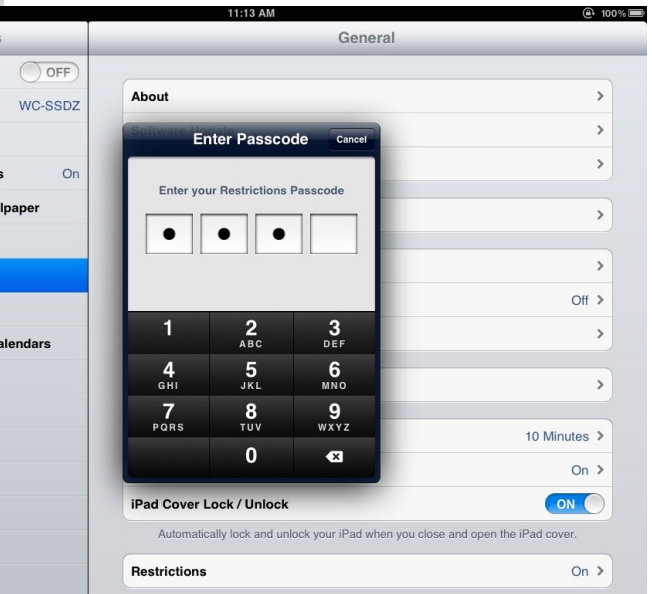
11:13 AM
100%

General

OFF
WC-SSDZ
s On
lpaper
alendars

About
Software
Enter Passcode
Cancel
Enter your Restrictions Passcode

1
2 ABC
3 DEF
4 GHI
5 JKL
6 MNO
7 PQRS
8 TUV
9 WXYZ
0

Off
10 Minutes
On
iPad Cover Lock / Unlock
ON
Automatically lock and unlock your iPad when you close and open the iPad cover.
Restrictions
On